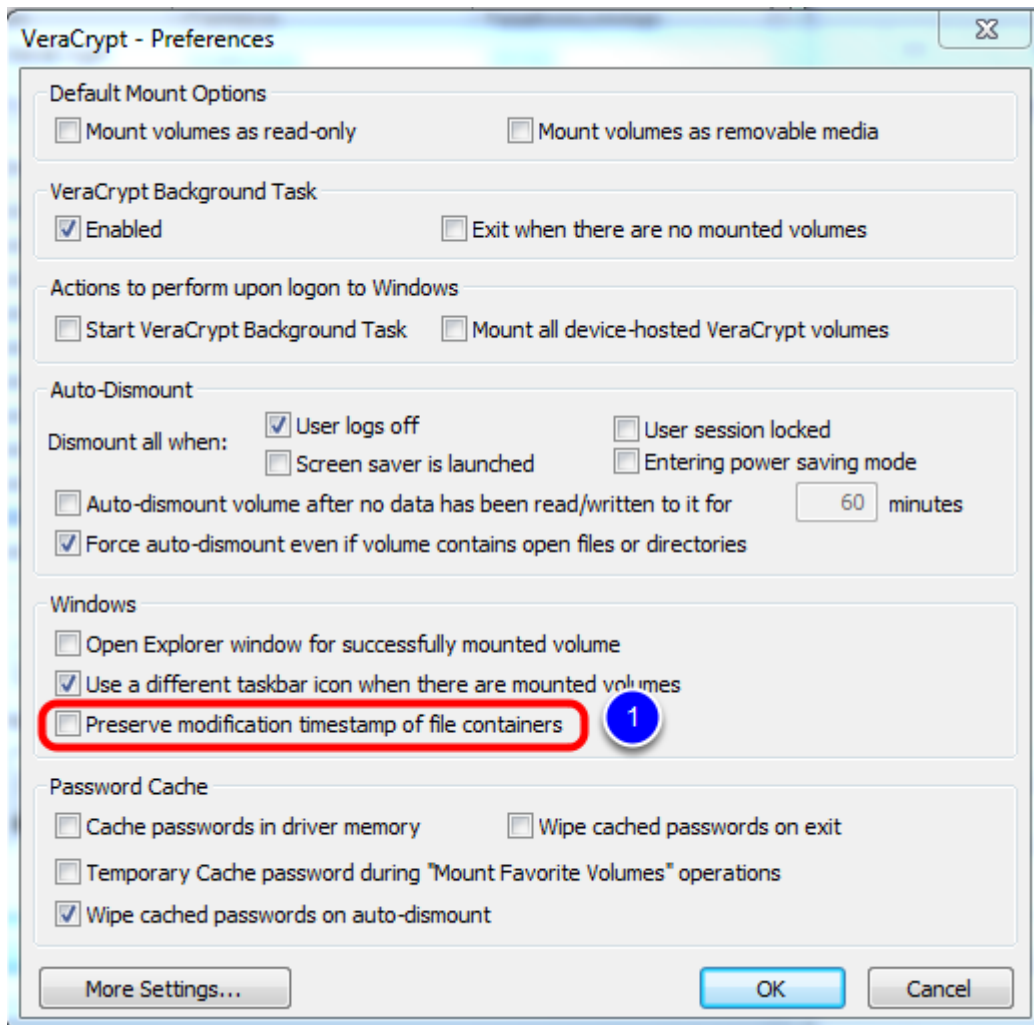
VeraCrypt - Preferences

Default Mount Options
Mount volumes as read-only
Mount volumes as removable media

VeraCrypt Background Task
Enabled
Exit when there are no mounted volumes

Actions to perform upon logon to Windows
Start VeraCrypt Background Task
Mount all device-hosted VeraCrypt volumes

Auto-Dismount
Dismount all when:
User logs off
User session locked
Screen saver is launched
Entering power saving mode
Auto-dismount volume after no data has been read/written to it for 60 minutes
Force auto-dismount even if volume contains open files or directories

Windows
Open Explorer window for successfully mounted volume
Use a different taskbar icon when there are mounted volumes
Preserve modification timestamp of file containers
1

Password Cache
Cache passwords in driver memory
Wipe cached passwords on exit
Temporary Cache password during "Mount Favorite Volumes" operations
Wipe cached passwords on auto-dismount

More Settings...
OK
Cancel